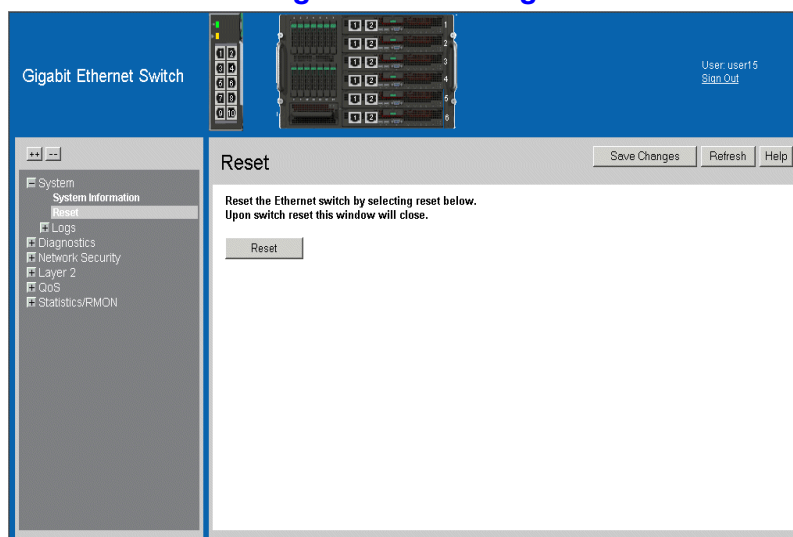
Gigabit Ethernet Switch

1 2
3 4
5 6
7 8
9 10

1 2 1
1 2 2
1 2 3
1 2 4
1 2 5
1 2 6

User: user15
Sign Out

++ --

System
System Information
Reset
Logs
Diagnostics
Network Security
Layer 2
QoS
Statistics/RMON

Reset

Save Changes Refresh Help

Reset the Ethernet switch by selecting reset below.
Upon switch reset this window will close.

Reset